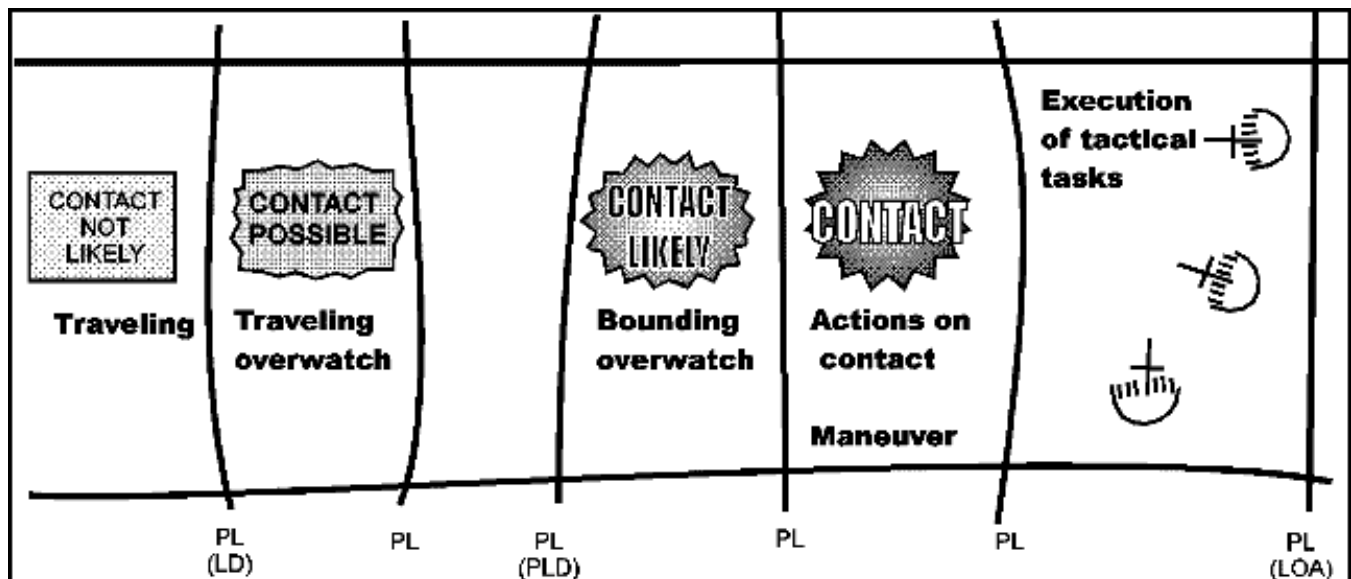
CONTACT NOT LIKELY

Traveling

CONTACT POSSIBLE

Traveling overwatch

CONTACT LIKELY

Bounding overwatch

CONTACT

Actions on contact

Maneuver

Execution of tactical tasks

PL (LD)

PL

PL (PLD)

PL

PL

PL (LOA)